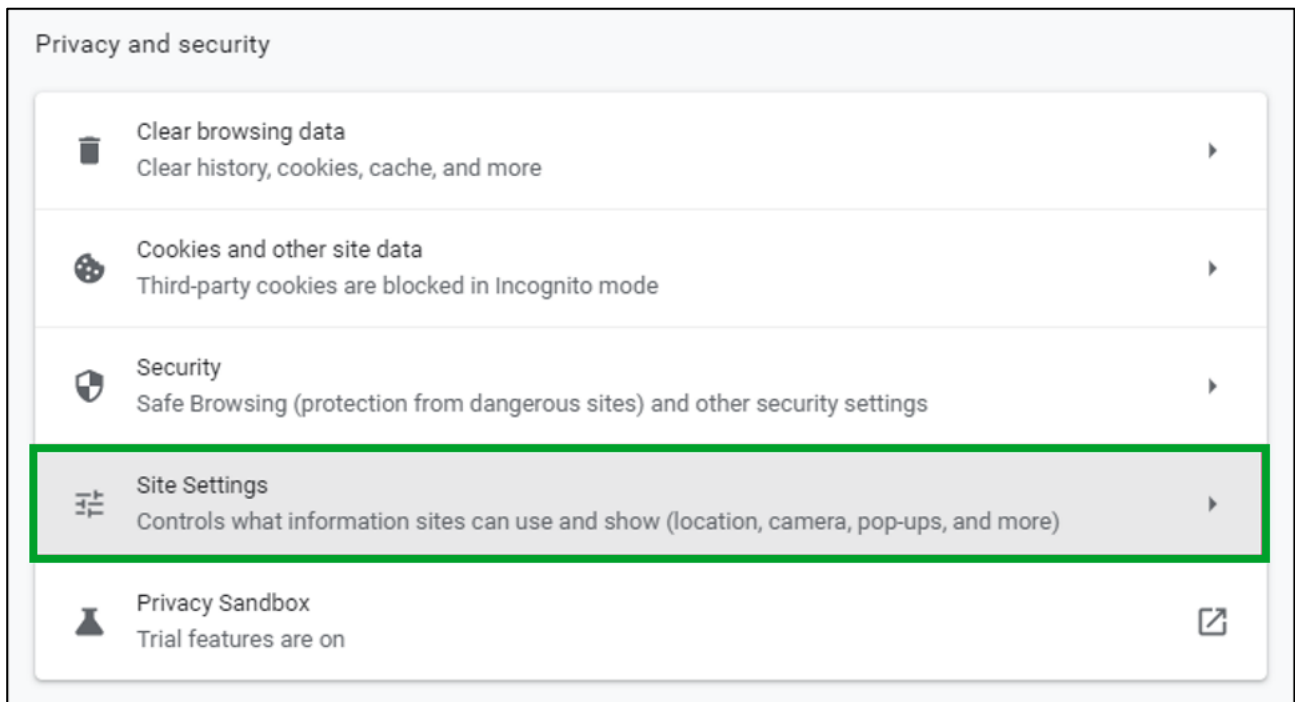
Privacy and security

Clear browsing data
Clear history, cookies, cache, and more

Cookies and other site data
Third-party cookies are blocked in Incognito mode

Security
Safe Browsing (protection from dangerous sites) and other security settings

Site Settings
Controls what information sites can use and show (location, camera, pop-ups, and more)

Privacy Sandbox
Trial features are on